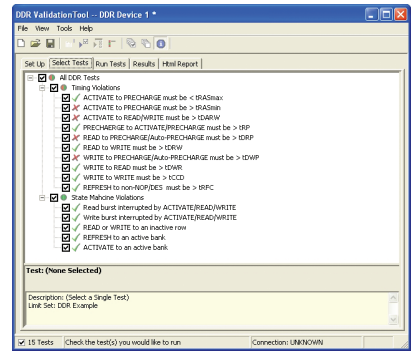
DDR ValidationTool -- DDR Device 1 *

File View Tools Help

Set Up | Select Tests | Run Tests | Results | Html Report

All DDR Tests
Timing Violations
ACTIVATE to PRECHARGE must be < tRASmax
ACTIVATE to PRECHARGE must be > tRASmin
ACTIVATE to READ/WRITE must be > tDARW
PRECHAERGE to ACTIVATE/PRECHARGE must be > tRP
READ to PRECHARGE/Auto-PRECHARGE must be > tDRP
READ to WRITE must be > tDRW
WRITE to PRECHARGE/Auto-PRECHARGE must be > tDWP
WRITE to READ must be > tDWR
WRITE to WRITE must be > tCCD
REFRESH to non-NOP/DES must be > tRFC
State Mahcine Violations
Read burst interrupted by ACTIVATE/READ/WRITE
Write burst interrupted by ACTIVATE/READ/WRITE
READ or WRITE to an inactive row
REFRESH to an active bank
ACTIVATE to an active bank

Test: (None Selected)

Description: (Select a Single Test)
Limit Set: DDR Example

15 Tests | Check the test(s) you would like to run | Connection: UNKNOWN